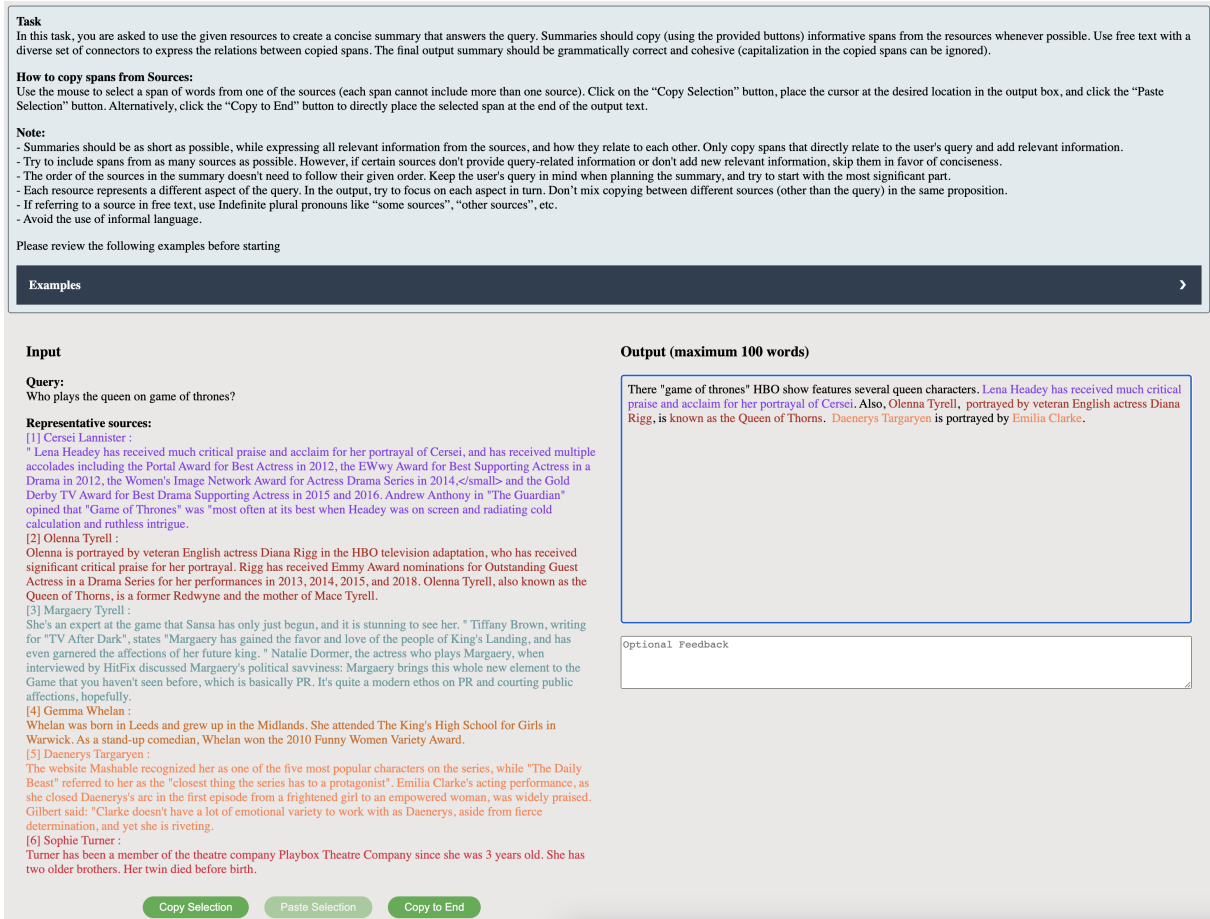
**Task**
In this task, you are asked to use the given resources to create a concise summary that answers the query. Summaries should copy (using the provided buttons) informative spans from the resources whenever possible. Use free text with a diverse set of connectors to express the relations between copied spans. The final output summary should be grammatically correct and cohesive (capitalization in the copied spans can be ignored).

**How to copy spans from Sources:**
Use the mouse to select a span of words from one of the sources (each span cannot include more than one source). Click on the "Copy Selection" button, place the cursor at the desired location in the output box, and click the "Paste Selection" button. Alternatively, click the "Copy to End" button to directly place the selected span at the end of the output text.

**Note:**
- Summaries should be as short as possible, while expressing all relevant information from the sources, and how they relate to each other. Only copy spans that directly relate to the user's query and add relevant information.
- Try to include spans from as many sources as possible. However, if certain sources don't provide query-related information or don't add new relevant information, skip them in favor of conciseness.
- The order of the sources in the summary doesn't need to follow their given order. Keep the user's query in mind when planning the summary, and try to start with the most significant part.
- Each resource represents a different aspect of the query. In the output, try to focus on each aspect in turn. Don't mix copying between different sources (other than the query) in the same proposition.
- If referring to a source in free text, use Indefinite plural pronouns like "some sources", "other sources", etc.
- Avoid the use of informal language.

Please review the following examples before starting

**Examples**

**Input**

**Query:**
Who plays the queen on game of thrones?

**Representative sources:**
[1] Cersei Lannister :
" Lena Headey has received much critical praise and acclaim for her portrayal of Cersei, and has received multiple accolades including the Portal Award for Best Actress in 2012, the EWwy Award for Best Supporting Actress in a Drama in 2012, the Women's Image Network Award for Actress Drama Series in 2014,</small> and the Gold Derby TV Award for Best Drama Supporting Actress in 2015 and 2016. Andrew Anthony in "The Guardian" opined that "Game of Thrones" was "most often at its best when Headey was on screen and radiating cold calculation and ruthless intrigue.
[2] Olenna Tyrell :
Olenna is portrayed by veteran English actress Diana Rigg in the HBO television adaptation, who has received significant critical praise for her portrayal. Rigg has received Emmy Award nominations for Outstanding Guest Actress in a Drama Series for her performances in 2013, 2014, 2015, and 2018. Olenna Tyrell, also known as the Queen of Thorns, is a former Redwyne and the mother of Mace Tyrell.
[3] Margaery Tyrell :
She's an expert at the game that Sansa has only just begun, and it is stunning to see her. " Tiffany Brown, writing for "TV After Dark", states "Margaery has gained the favor and love of the people of King's Landing, and has even garnered the affections of her future king. " Natalie Dormer, the actress who plays Margaery, when interviewed by HitFix discussed Margaery's political savviness: Margaery brings this whole new element to the Game that you haven't seen before, which is basically PR. It's quite a modern ethos on PR and courting public affections, hopefully.
[4] Gemma Whelan :
Whelan was born in Leeds and grew up in the Midlands. She attended The King's High School for Girls in Warwick. As a stand-up comedian, Whelan won the 2010 Funny Women Variety Award.
[5] Daenerys Targaryen :
The website Mashable recognized her as one of the five most popular characters on the series, while "The Daily Beast" referred to her as the "closest thing the series has to a protagonist". Emilia Clarke's acting performance, as she closed Daenerys's arc in the first episode from a frightened girl to an empowered woman, was widely praised. Gilbert said: "Clarke doesn't have a lot of emotional variety to work with as Daenerys, aside from fierce determination, and yet she is riveting.
[6] Sophie Turner :
Turner has been a member of the theatre company Playbox Theatre Company since she was 3 years old. She has two older brothers. Her twin died before birth.

Copy Selection   Paste Selection   Copy to End

**Output (maximum 100 words)**

There "game of thrones" HBO show features several queen characters. Lena Headey has received much critical praise and acclaim for her portrayal of Cersei. Also, Olenna Tyrell, portrayed by veteran English actress Diana Rigg, is known as the Queen of Thorns. Daenerys Targaryen is portrayed by Emilia Clarke.

Optional Feedback